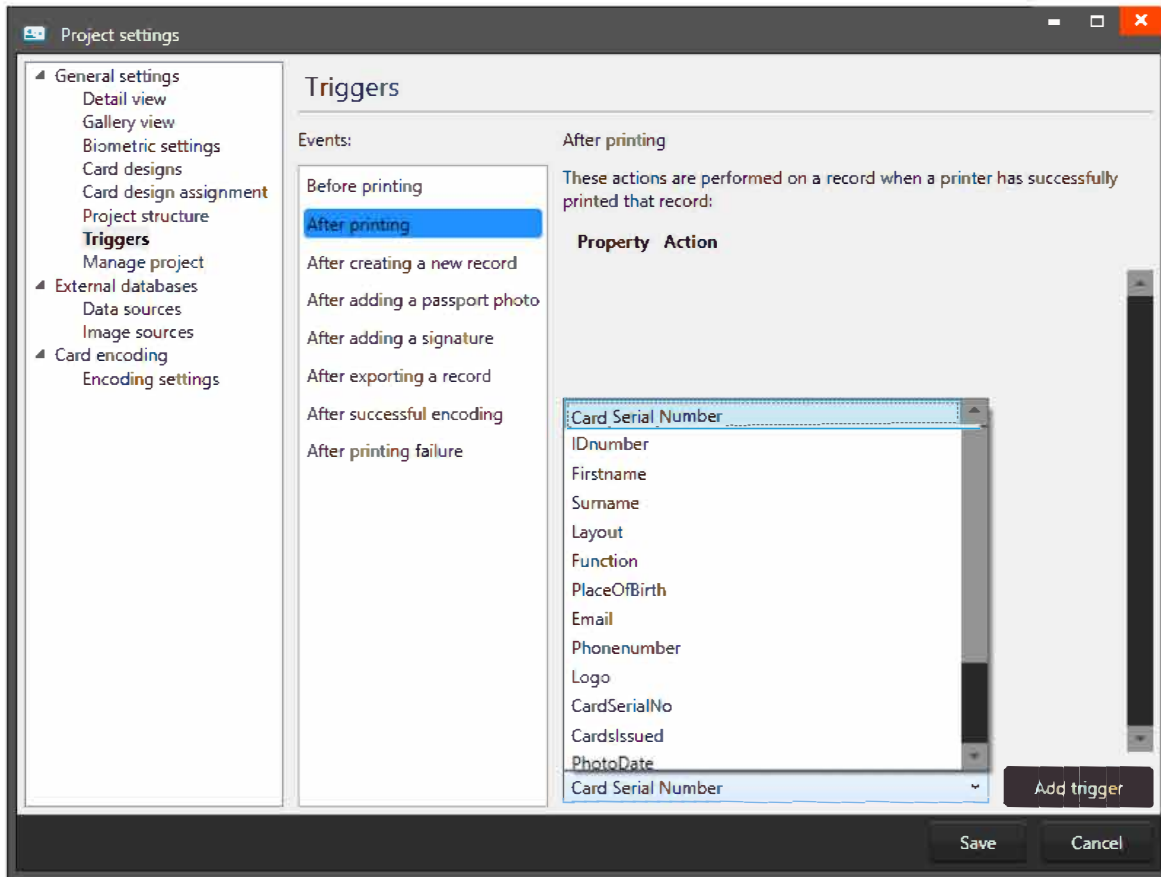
Project settings

General settings
Detail view
Gallery view
Biometric settings
Card designs
Card design assignment
Project structure
Triggers
Manage project
External databases
Data sources
Image sources
Card encoding
Encoding settings

Triggers

Events:

Before printing
After printing
After creating a new record
After adding a passport photo
After adding a signature
After exporting a record
After successful encoding
After printing failure

After printing

These actions are performed on a record when a printer has successfully printed that record:

Property Action

Card Serial Number
IDnumber
Firstname
Surname
Layout
Function
PlaceOfBirth
Email
Phonenumber
Logo
CardSerialNo
CardsIssued
PhotoDate

Card Serial Number

Add trigger

Save
Cancel